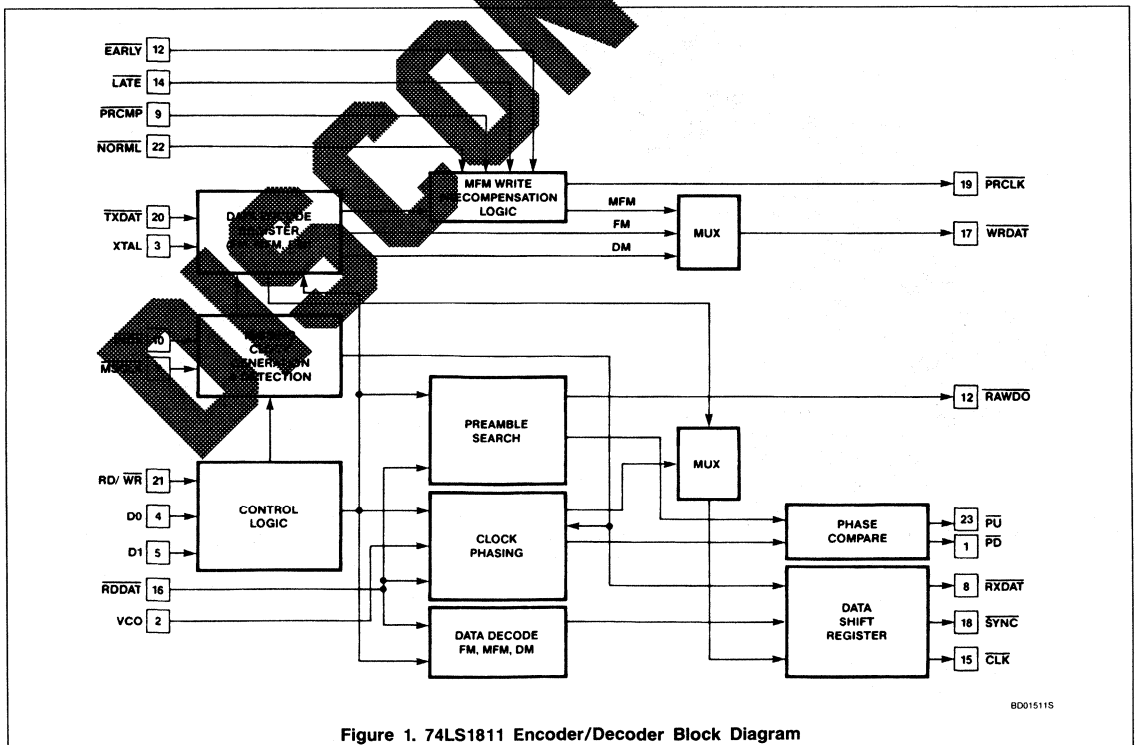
$\overline{\text{EARLY}}$ 12

$\overline{\text{LATE}}$ 14

$\overline{\text{PRCMP}}$ 9

$\overline{\text{NORML}}$ 22

$\overline{\text{TXDAT}}$ 20

XTAL 3

DA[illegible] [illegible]DE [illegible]STER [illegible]M, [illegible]M, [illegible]

MFM WRITE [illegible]ECOMPENSATION LOGIC

MFM

FM

DM

MUX

19 $\overline{\text{PRCLK}}$

17 $\overline{\text{WRDAT}}$

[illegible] 10

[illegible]

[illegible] C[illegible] GENER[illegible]N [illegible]TECTION

PREAMBLE SEARCH

12 $\overline{\text{RAWDO}}$

MUX

RD/ $\overline{\text{WR}}$ 21

D0 4

D1 5

CONTROL LOGIC

CLOCK PHASING

PHASE COMPARE

23 $\overline{\text{PU}}$

1 $\overline{\text{PD}}$

$\overline{\text{RDDAT}}$ 16

VCO 2

DATA DECODE FM, MFM, DM

DATA SHIFT REGISTER

8 $\overline{\text{RXDAT}}$

18 $\overline{\text{SYNC}}$

15 $\overline{\text{CLK}}$

BD01511S

Figure 1. 74LS1811 Encoder/Decoder Block Diagram